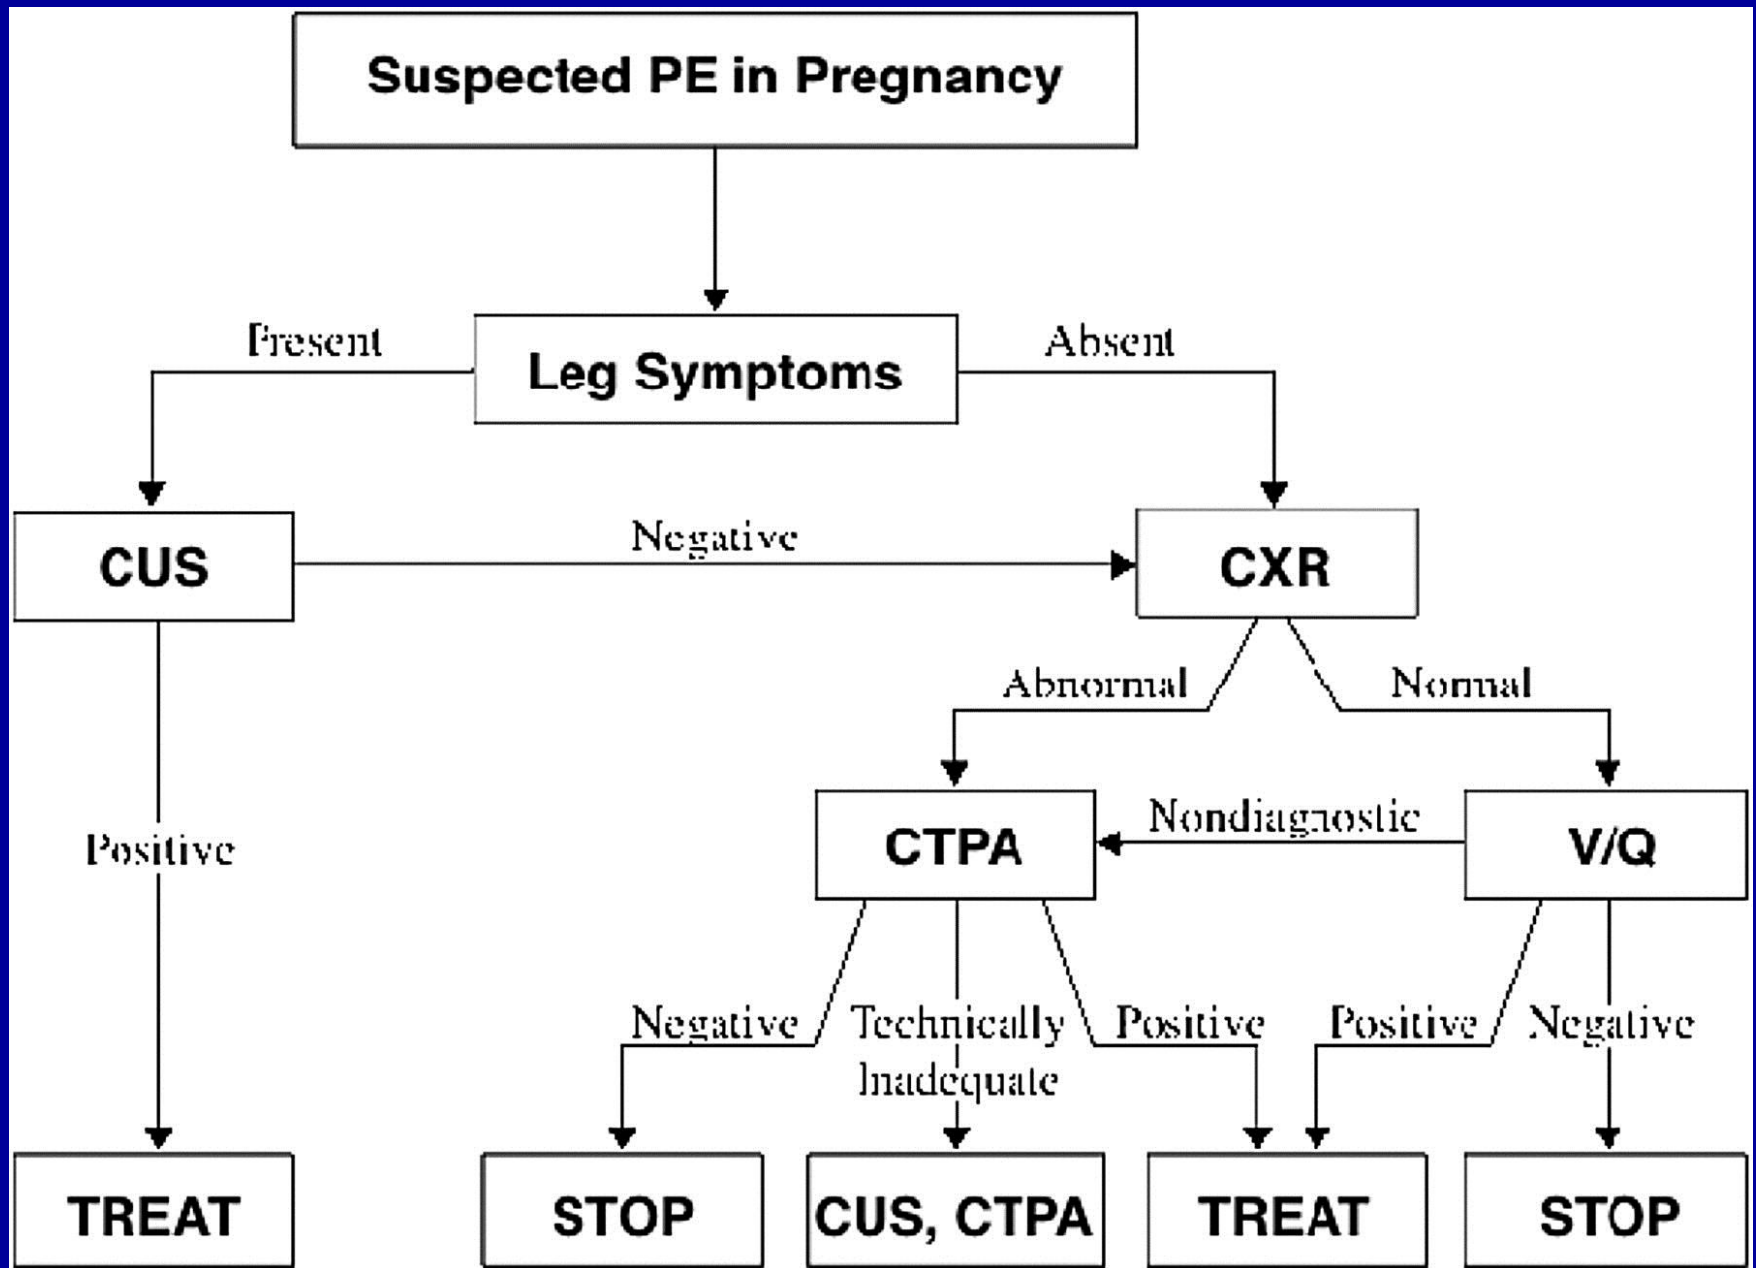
Suspected PE in Pregnancy

Present

Leg Symptoms

Absent

CUS

Negative

CXR

Abnormal

Normal

Positive

CTPA

Nondiagnostic

V/Q

Negative

Technically Inadequate

Positive

Positive

Negative

TREAT

STOP

CUS, CTPA

TREAT

STOP